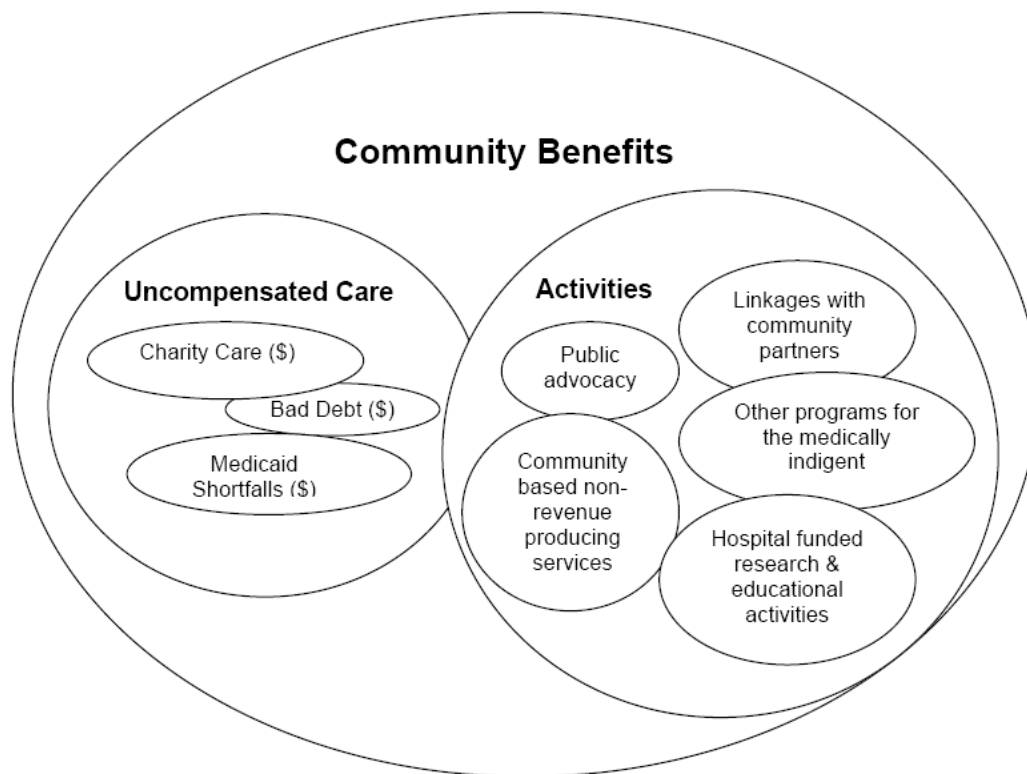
Community Benefits

Uncompensated Care

Charity Care ($)

Bad Debt ($)

Medicaid Shortfalls ($)

Activities

Public advocacy

Linkages with community partners

Other programs for the medically indigent

Community based non-revenue producing services

Hospital funded research & educational activities